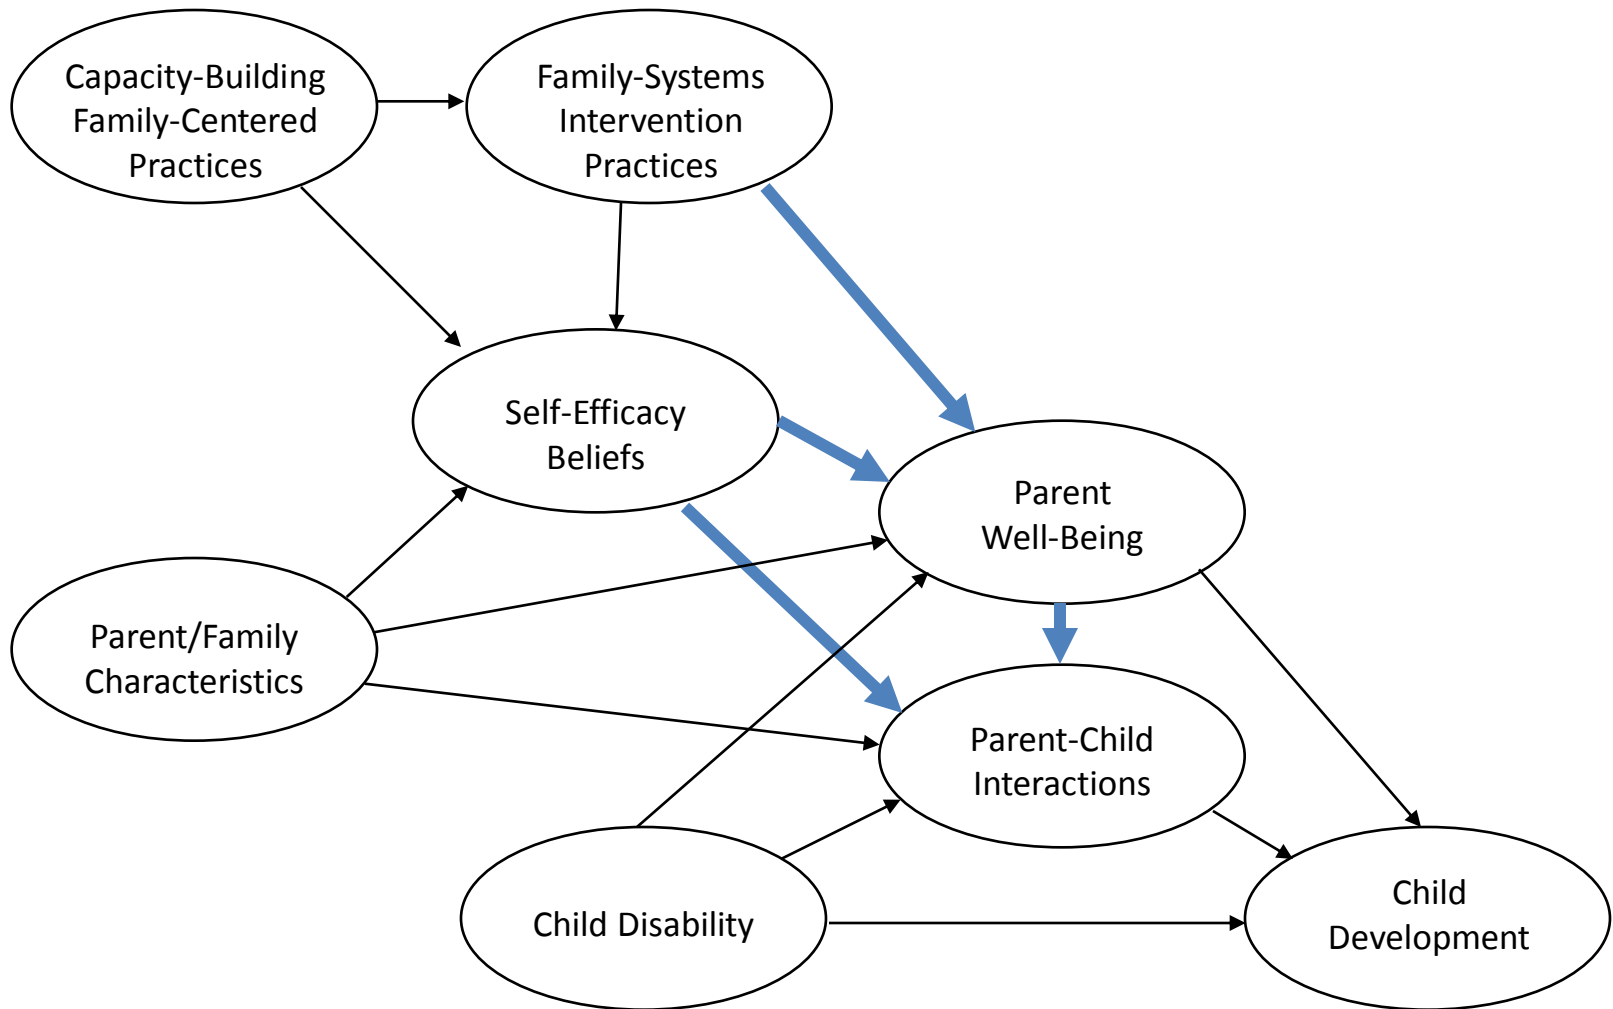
Capacity-Building Family-Centered Practices

Family-Systems Intervention Practices

Self-Efficacy Beliefs

Parent Well-Being

Parent/Family Characteristics

Parent-Child Interactions

Child Disability

Child Development